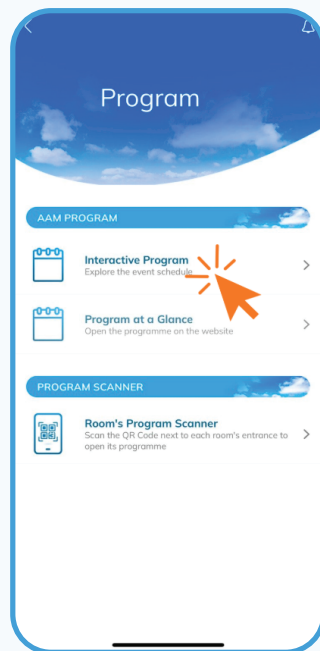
Program

AAM PROGRAM

Interactive Program
Explore the event schedule

Program at a Glance
Open the programme on the website

PROGRAM SCANNER

Room's Program Scanner
Scan the QR Code next to each room's entrance to open its programme